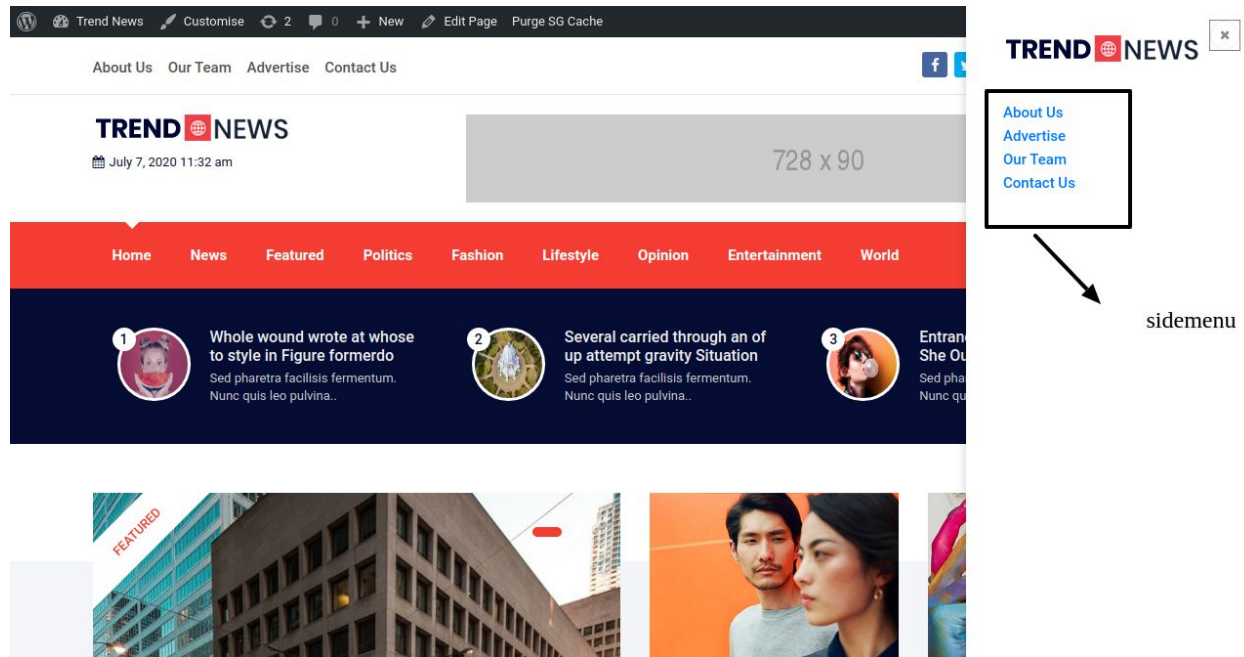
Trend News Customise 2 0 New Edit Page Purge SG Cache

About Us Our Team Advertise Contact Us

TREND NEWS
July 7, 2020 11:32 am

728 x 90

Home News Featured Politics Fashion Lifestyle Opinion Entertainment World

1
Whole wound wrote at whose to style in Figure formerdo
Sed pharetra facilisis fermentum. Nunc quis leo pulvina..

2
Several carried through an of up attempt gravity Situation
Sed pharetra facilisis fermentum. Nunc quis leo pulvina..

3
Entran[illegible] She Ou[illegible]
Sed pha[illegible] Nunc qu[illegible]

FEATURED

TREND NEWS

×

About Us
Advertise
Our Team
Contact Us

sidemenu